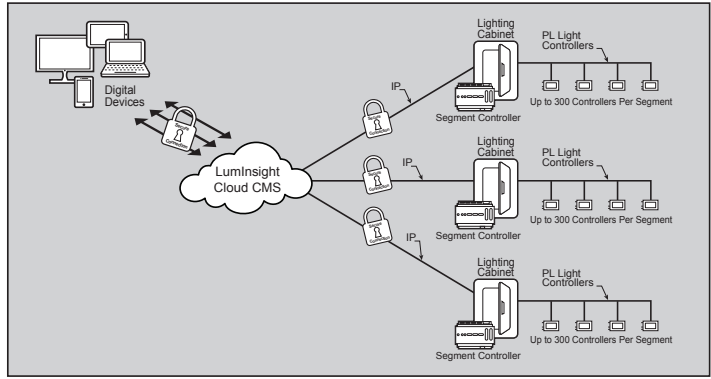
Digital Devices

Secure Connection

LumInsight Cloud CMS

Secure Connection

IP

Lighting Cabinet

Segment Controller

PL Light Controllers

Up to 300 Controllers Per Segment

Secure Connection

IP

Lighting Cabinet

Segment Controller

PL Light Controllers

Up to 300 Controllers Per Segment

Secure Connection

IP

Lighting Cabinet

Segment Controller

PL Light Controllers

Up to 300 Controllers Per Segment